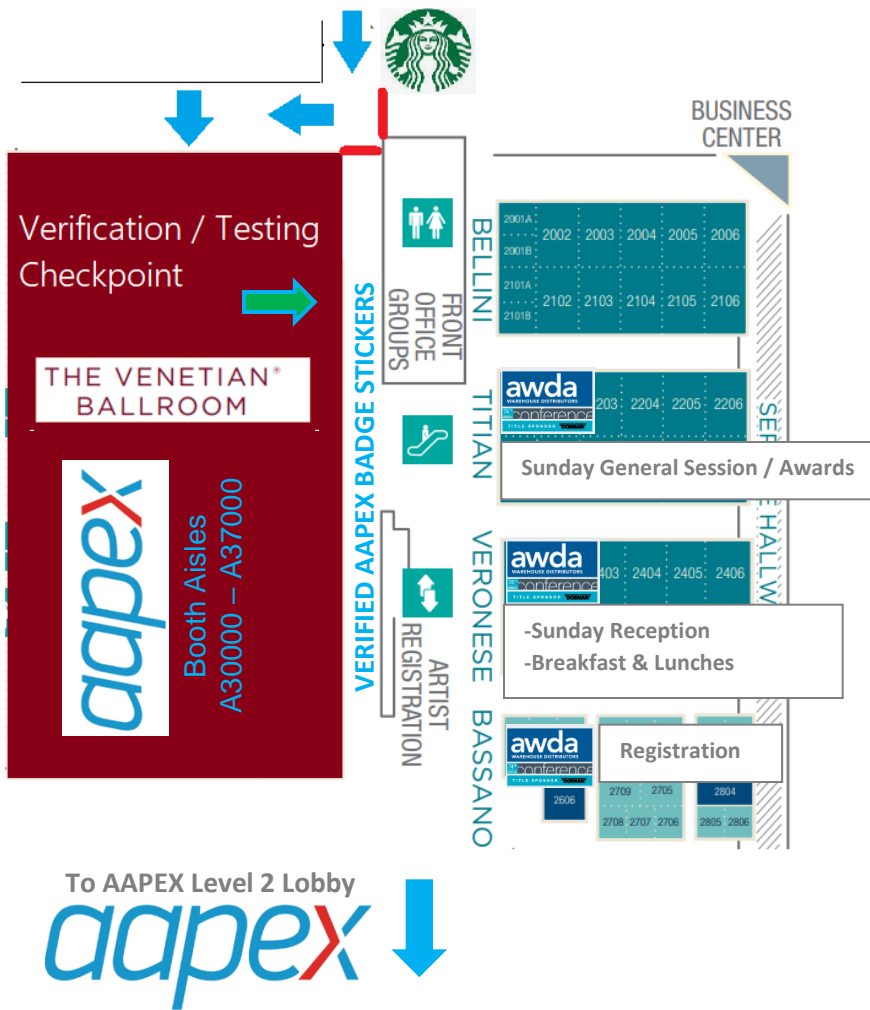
BUSINESS CENTER

Verification / Testing Checkpoint

THE VENETIAN® BALLROOM

aapex

Booth Aisles A30000 – A37000

VERIFIED AAPEX BADGE STICKERS

FRONT OFFICE GROUPS

ARTIST REGISTRATION

BELLINI

| 2001A | 2002 | 2003 | 2004 | 2005 | 2006 |
|---|---|---|---|---|---|
| 2001B | | | | | |
| 2101A | 2102 | 2103 | 2104 | 2105 | 2106 |
| 2101B | | | | | |

TITIAN

awda WAREHOUSE DISTRIBUTORS conference TITLE SPONSOR DORMAN

203 2204 2205 2206

Sunday General Session / Awards

VERONESE

awda WAREHOUSE DISTRIBUTORS conference TITLE SPONSOR DORMAN

403 2404 2405 2406

-Sunday Reception
-Breakfast & Lunches

BASSANO

awda WAREHOUSE DISTRIBUTORS conference TITLE SPONSOR DORMAN

Registration

2606 2709 2705 2804 2708 2707 2706 2805 2806

SE HALLW

To AAPEX Level 2 Lobby

aapex